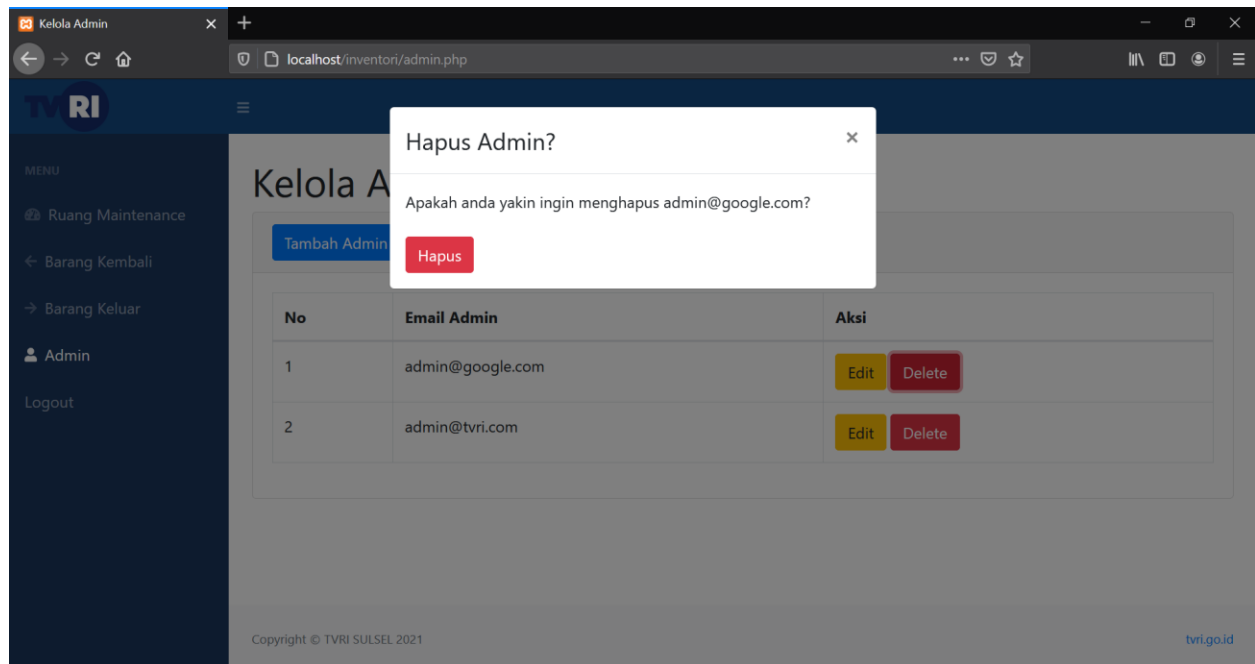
Kelola Admin ×

localhost/inventori/admin.php

TVRI

MENU

Ruang Maintenance

Barang Kembali

Barang Keluar

Admin

Logout

Kelola A

Tambah Admin

Hapus Admin? ×

Apakah anda yakin ingin menghapus admin@google.com?

Hapus

| No | Email Admin | Aksi |
|---|---|---|
| 1 | admin@google.com | Edit Delete |
| 2 | admin@tvri.com | Edit Delete |

Copyright © TVRI SULSEL 2021

tvri.go.id